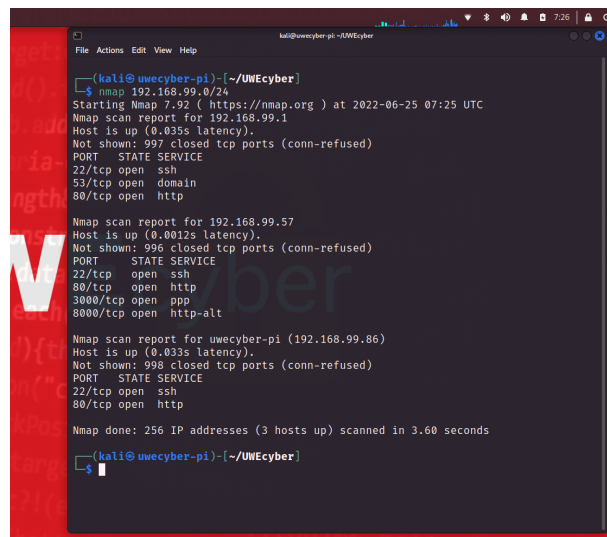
7:26

kali@uwecyber-pi: ~/UWEcyber

File Actions Edit View Help

┌──(kali㉿uwecyber-pi)-[~/UWEcyber]
└─$ nmap 192.168.99.0/24
Starting Nmap 7.92 ( https://nmap.org ) at 2022-06-25 07:25 UTC
Nmap scan report for 192.168.99.1
Host is up (0.035s latency).
Not shown: 997 closed tcp ports (conn-refused)
PORT STATE SERVICE
22/tcp open ssh
53/tcp open domain
80/tcp open http

Nmap scan report for 192.168.99.57
Host is up (0.0012s latency).
Not shown: 996 closed tcp ports (conn-refused)
PORT STATE SERVICE
22/tcp open ssh
80/tcp open http
3000/tcp open ppp
8000/tcp open http-alt

Nmap scan report for uwecyber-pi (192.168.99.86)
Host is up (0.033s latency).
Not shown: 998 closed tcp ports (conn-refused)
PORT STATE SERVICE
22/tcp open ssh
80/tcp open http

Nmap done: 256 IP addresses (3 hosts up) scanned in 3.60 seconds

┌──(kali㉿uwecyber-pi)-[~/UWEcyber]
└─$